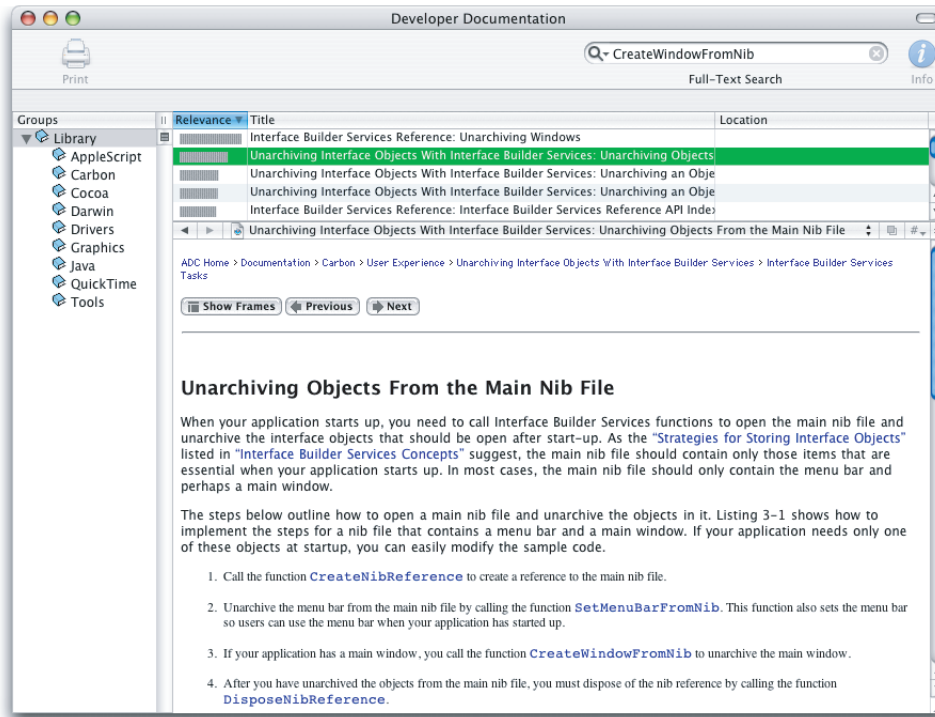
Developer Documentation

Print

CreateWindowFromNib

Full-Text Search

Info

Groups

Library
AppleScript
Carbon
Cocoa
Darwin
Drivers
Graphics
Java
QuickTime
Tools

| Relevance | Title | Location |
|---|---|---|
| | Interface Builder Services Reference: Unarchiving Windows | |
| | Unarchiving Interface Objects With Interface Builder Services: Unarchiving Objects | |
| | Unarchiving Interface Objects With Interface Builder Services: Unarchiving an Obje | |
| | Unarchiving Interface Objects With Interface Builder Services: Unarchiving an Obje | |
| | Interface Builder Services Reference: Interface Builder Services Reference API Index | |

Unarchiving Interface Objects With Interface Builder Services: Unarchiving Objects From the Main Nib File

ADC Home > Documentation > Carbon > User Experience > Unarchiving Interface Objects With Interface Builder Services > Interface Builder Services Tasks

Show Frames Previous Next

Unarchiving Objects From the Main Nib File

When your application starts up, you need to call Interface Builder Services functions to open the main nib file and unarchive the interface objects that should be open after start-up. As the "Strategies for Storing Interface Objects" listed in "Interface Builder Services Concepts" suggest, the main nib file should contain only those items that are essential when your application starts up. In most cases, the main nib file should only contain the menu bar and perhaps a main window.

The steps below outline how to open a main nib file and unarchive the objects in it. Listing 3-1 shows how to implement the steps for a nib file that contains a menu bar and a main window. If your application needs only one of these objects at startup, you can easily modify the sample code.

1. Call the function CreateNibReference to create a reference to the main nib file.

2. Unarchive the menu bar from the main nib file by calling the function SetMenuBarFromNib. This function also sets the menu bar so users can use the menu bar when your application has started up.

3. If your application has a main window, you call the function CreateWindowFromNib to unarchive the main window.

4. After you have unarchived the objects from the main nib file, you must dispose of the nib reference by calling the function DisposeNibReference.